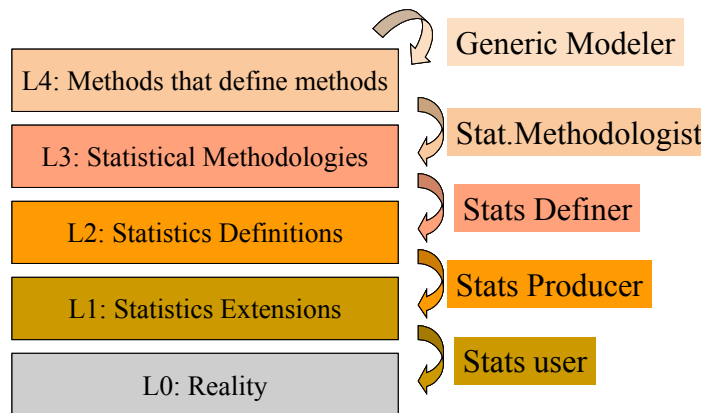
Generic Modeler

L4: Methods that define methods

Stat.Methodologist

L3: Statistical Methodologies

Stats Definer

L2: Statistics Definitions

Stats Producer

L1: Statistics Extensions

Stats user

L0: Reality